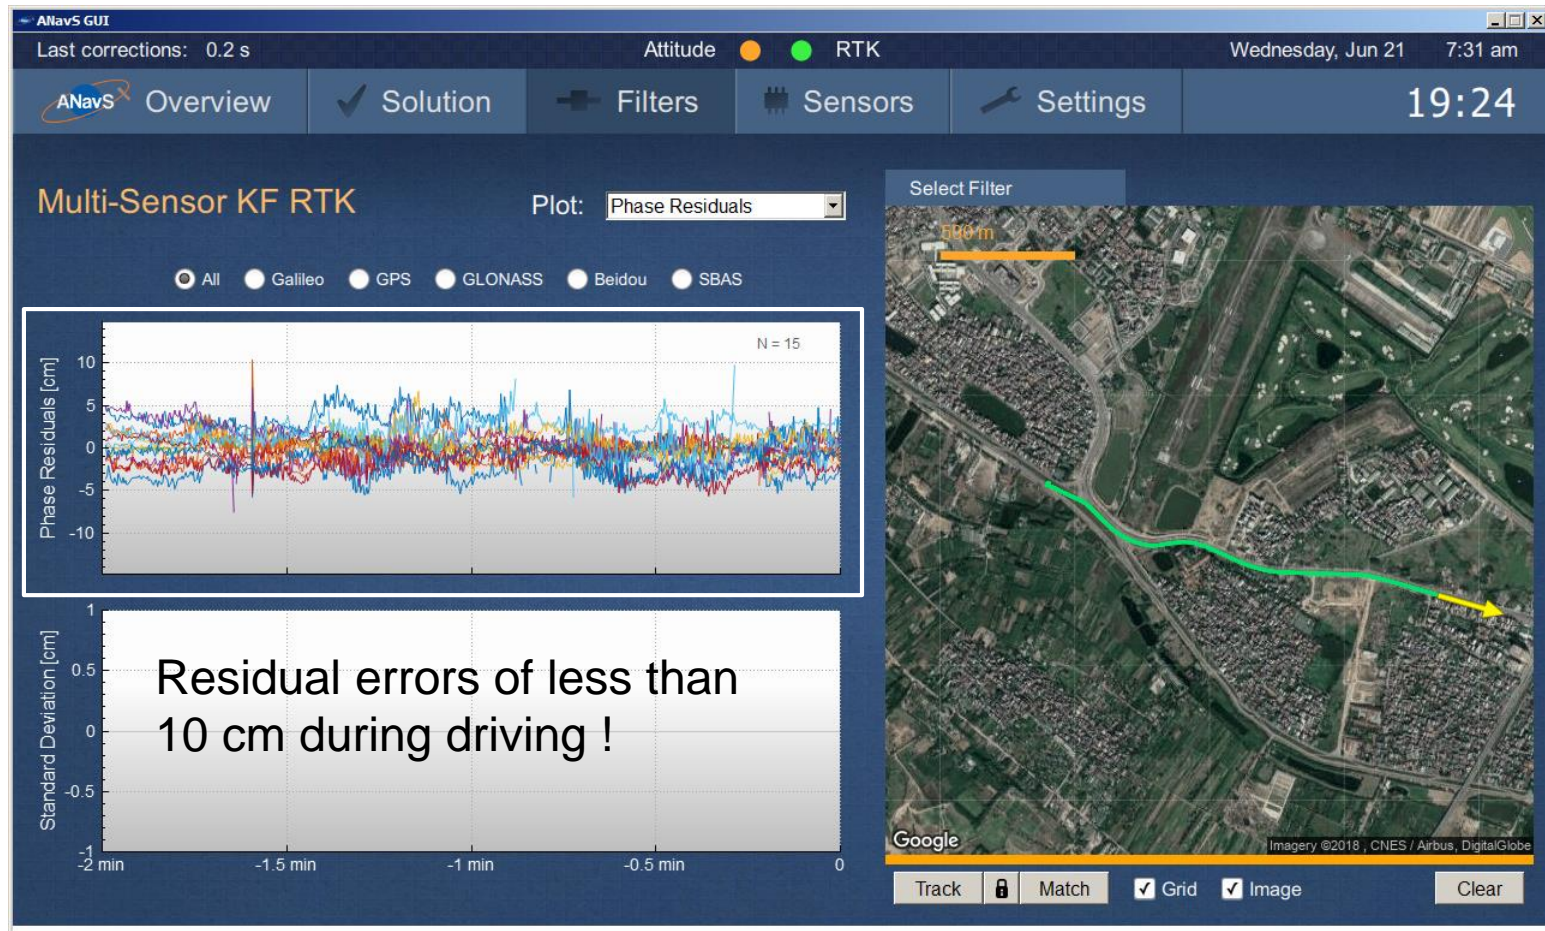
ANavS GUI

Last corrections: 0.2 s

Attitude

RTK

Wednesday, Jun 21

7:31 am

ANavS Overview

Solution

Filters

Sensors

Settings

19:24

Multi-Sensor KF RTK

Plot: Phase Residuals

All Galileo GPS GLONASS Beidou SBAS

N = 15

Phase Residuals [cm]

10
5
0
-5
-10

Standard Deviation [cm]

1
0.5
0
-0.5
-1

-2 min -1.5 min -1 min -0.5 min 0

Residual errors of less than 10 cm during driving !

Select Filter

500 m

Google

Imagery ©2018, CNES / Airbus, DigitalGlobe

Track Match Grid Image Clear